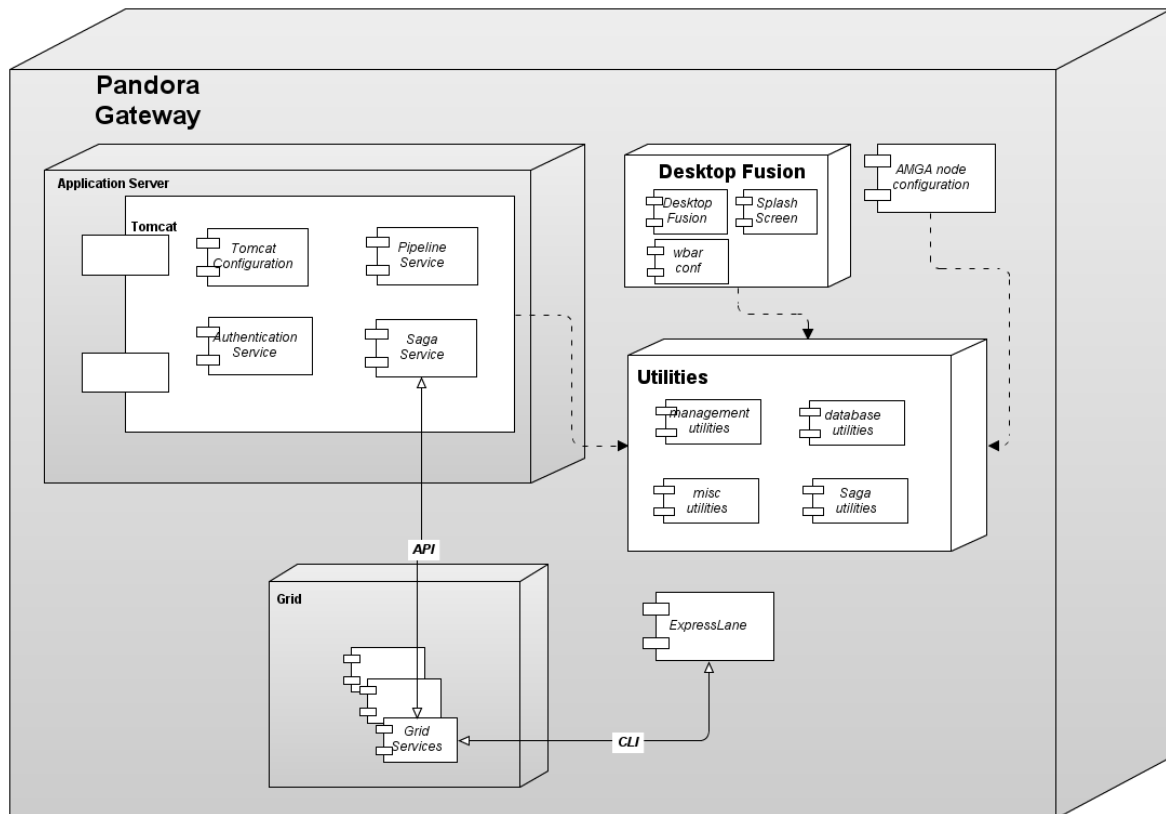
Pandora Gateway

Application Server

Tomcat

Tomcat Configuration

Pipeline Service

Authentication Service

Saga Service

Desktop Fusion

Desktop Fusion

Splash Screen

wbar conf

AMGA node configuration

Utilities

management utilities

database utilities

misc utilities

Saga utilities

API

Grid

Grid Services

ExpressLane

CLI